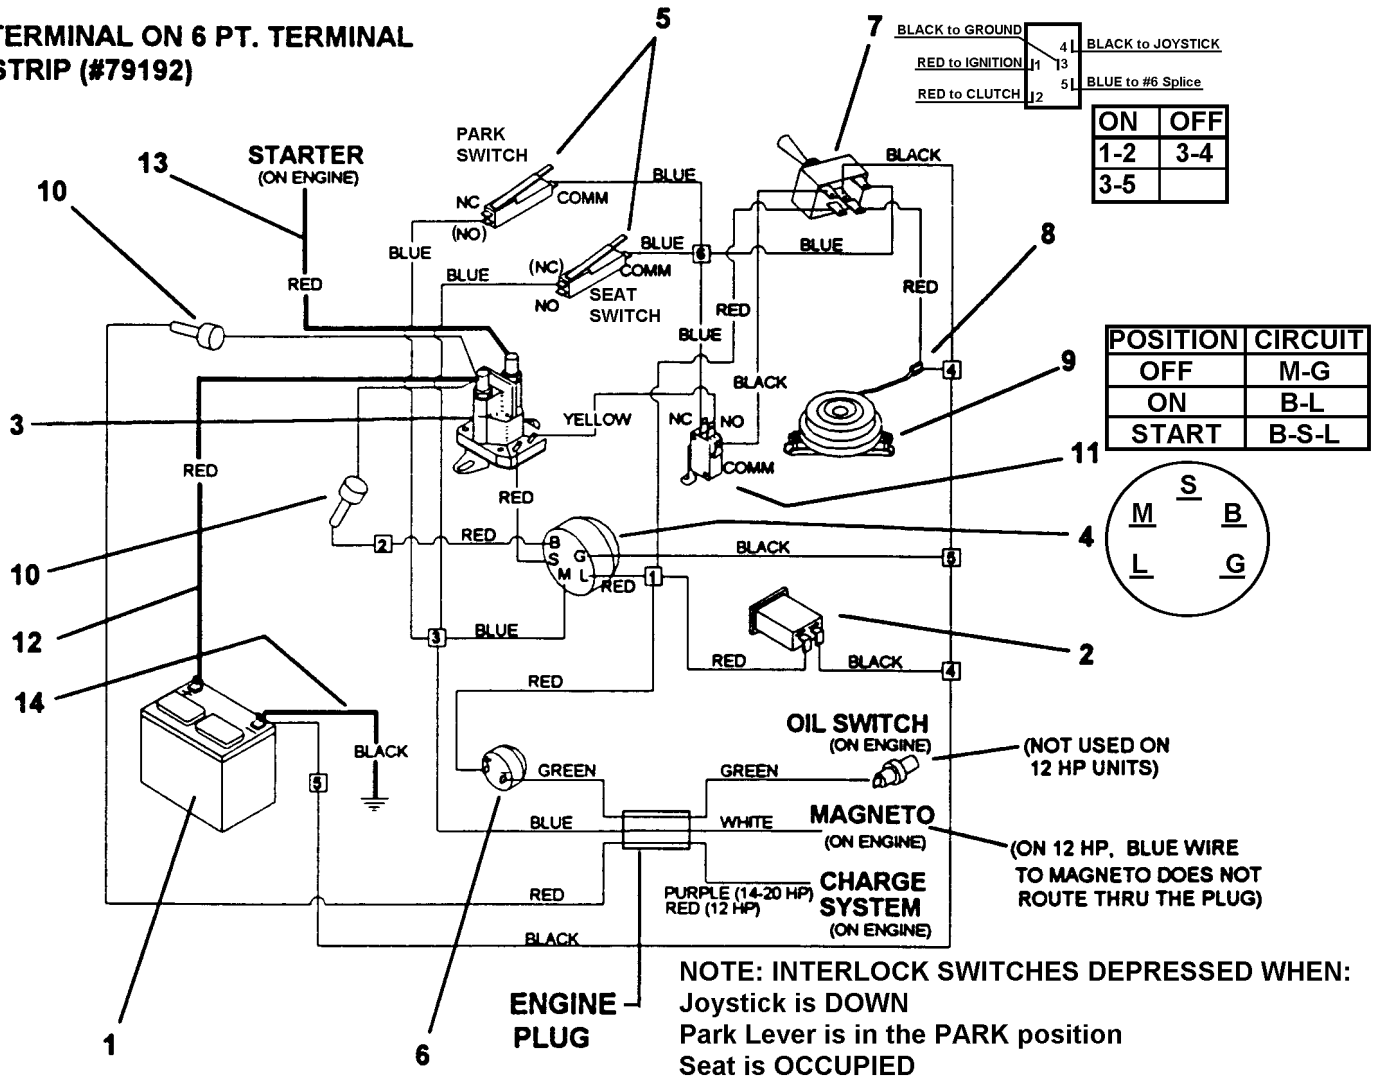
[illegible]ERMINAL ON 6 PT. TERMINAL
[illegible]STRIP (#79192)

5

7

BLACK to GROUND
RED to IGNITION 1
RED to CLUTCH 2
4 BLACK to JOYSTICK
3
5 BLUE to #6 Splice

| ON | OFF |
|---|---|
| 1-2 | 3-4 |
| 3-5 | |

PARK SWITCH
NC
(NO)
COMM
BLUE
STARTER (ON ENGINE)
13
10
RED
BLUE
BLUE
(NC)
NO
COMM
SEAT SWITCH
BLUE
6
BLUE
BLACK
RED
8
RED
BLUE
4
BLACK

| POSITION | CIRCUIT |
|---|---|
| OFF | M-G |
| ON | B-L |
| START | B-S-L |

9
3
YELLOW
NC
NO
COMM
11
RED
RED
10
2
RED
B
S
G
L
M
RED
BLACK
6
4
S
M
B
L
G
12
1
3
BLUE
2
14
RED
BLACK
4
RED
BLACK
5
OIL SWITCH (ON ENGINE)
(NOT USED ON 12 HP UNITS)
GREEN
GREEN
BLUE
WHITE
MAGNETO (ON ENGINE)
(ON 12 HP, BLUE WIRE TO MAGNETO DOES NOT ROUTE THRU THE PLUG)
RED
PURPLE (14-20 HP)
RED (12 HP)
CHARGE SYSTEM (ON ENGINE)
BLACK
NOTE: INTERLOCK SWITCHES DEPRESSED WHEN:
Joystick is DOWN
Park Lever is in the PARK position
Seat is OCCUPIED
ENGINE PLUG
1
6